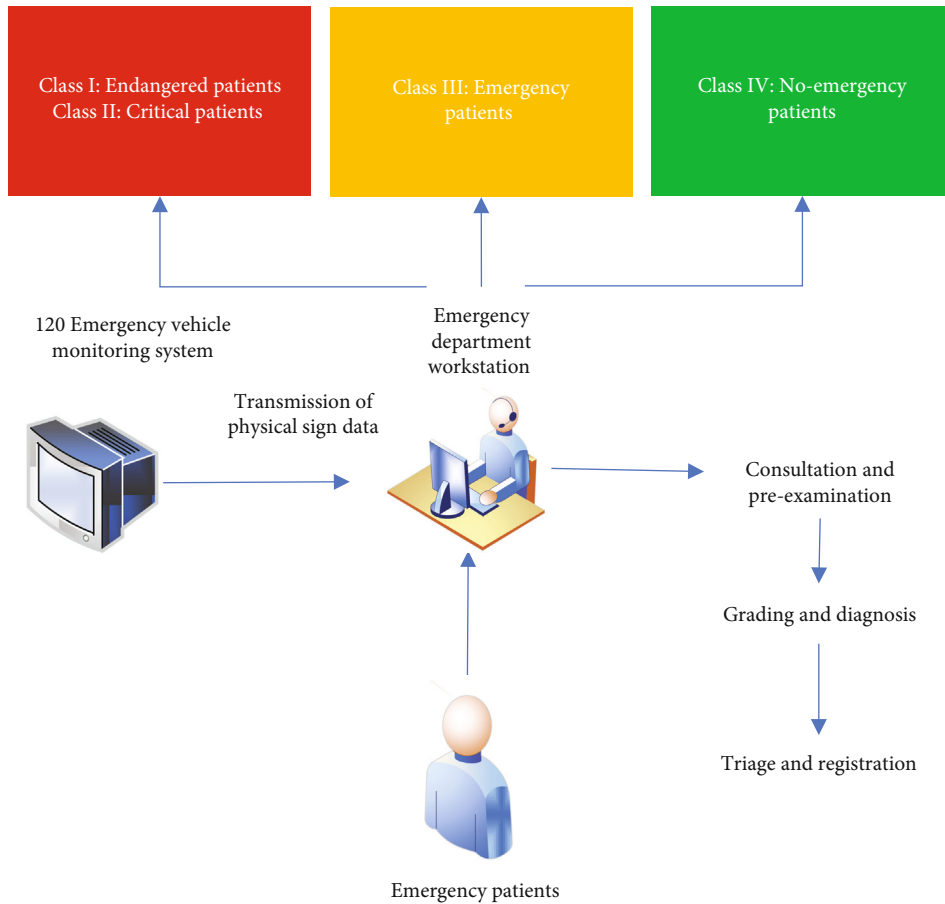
Class I: Endangered patients
Class II: Critical patients

Class III: Emergency patients

Class IV: No-emergency patients

120 Emergency vehicle monitoring system

Emergency department workstation

Transmission of physical sign data

Consultation and pre-examination

Grading and diagnosis

Triage and registration

Emergency patients